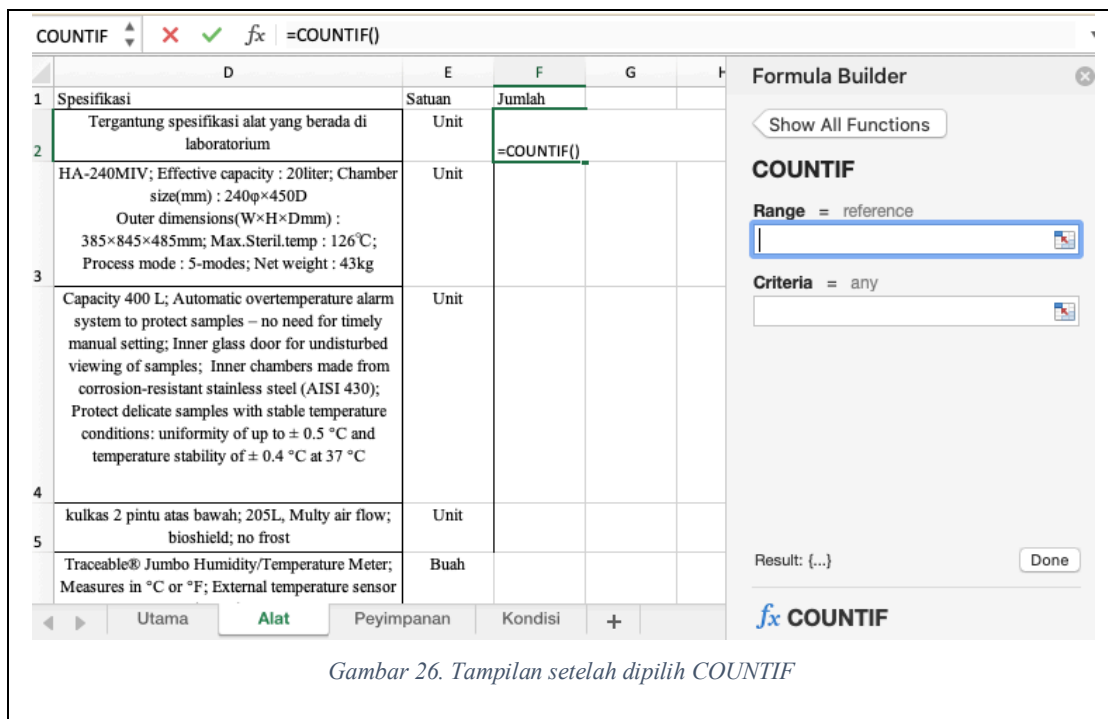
COUNTIF ✕ ✓ $fx$ =COUNTIF()

| | D | E | F | G | H |
|---|---|---|---|---|---|
| 1 | Spesifikasi | Satuan | Jumlah | | |
| 2 | Tergantung spesifikasi alat yang berada di laboratorium | Unit | =COUNTIF() | | |
| 3 | HA-240MIV; Effective capacity : 20liter; Chamber size(mm) : 240φ×450D Outer dimensions(W×H×Dmm) : 385×845×485mm; Max.Steril.temp : 126℃; Process mode : 5-modes; Net weight : 43kg | Unit | | | |
| 4 | Capacity 400 L; Automatic overtemperature alarm system to protect samples – no need for timely manual setting; Inner glass door for undisturbed viewing of samples; Inner chambers made from corrosion-resistant stainless steel (AISI 430); Protect delicate samples with stable temperature conditions: uniformity of up to ± 0.5 °C and temperature stability of ± 0.4 °C at 37 °C | Unit | | | |
| 5 | kulkas 2 pintu atas bawah; 205L, Multy air flow; bioshield; no frost | Unit | | | |
| | Traceable® Jumbo Humidity/Temperature Meter; Measures in °C or °F; External temperature sensor | Buah | | | |

Utama | Alat | Peyimpanan | Kondisi | +

Formula Builder

Show All Functions

COUNTIF

Range = reference

Criteria = any

Result: {...}

Done

$fx$ COUNTIF

Gambar 26. Tampilan setelah dipilih COUNTIF